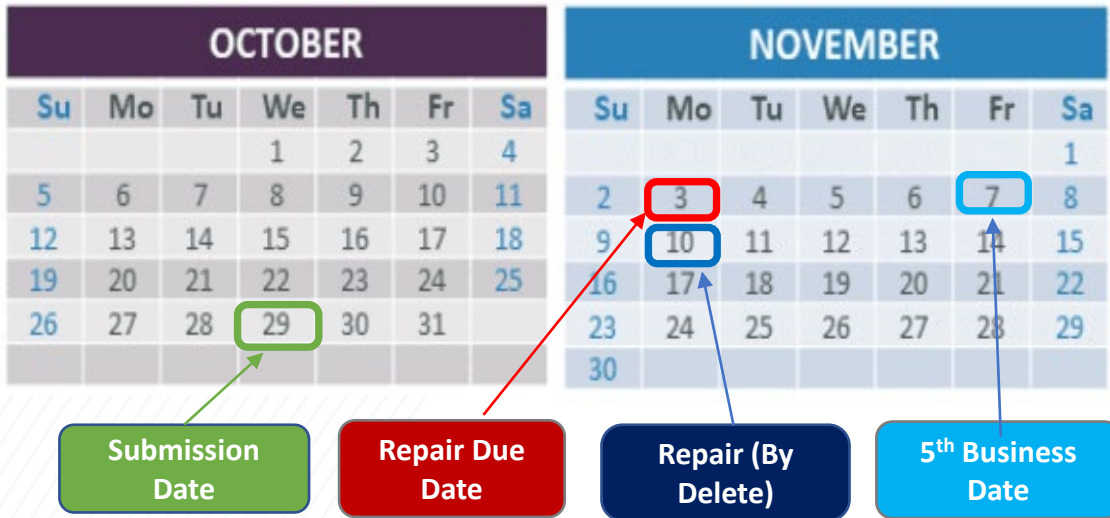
OCTOBER

| Su | Mo | Tu | We | Th | Fr | Sa |
|---|---|---|---|---|---|---|
| | | | 1 | 2 | 3 | 4 |
| 5 | 6 | 7 | 8 | 9 | 10 | 11 |
| 12 | 13 | 14 | 15 | 16 | 17 | 18 |
| 19 | 20 | 21 | 22 | 23 | 24 | 25 |
| 26 | 27 | 28 | 29 | 30 | 31 | |

NOVEMBER

| Su | Mo | Tu | We | Th | Fr | Sa |
|---|---|---|---|---|---|---|
| | | | | | | 1 |
| 2 | 3 | 4 | 5 | 6 | 7 | 8 |
| 9 | 10 | 11 | 12 | 13 | 14 | 15 |
| 16 | 17 | 18 | 19 | 20 | 21 | 22 |
| 23 | 24 | 25 | 26 | 27 | 28 | 29 |
| 30 | | | | | | |

Submission Date

Repair Due Date

Repair (By Delete)

5$^{th}$ Business Date